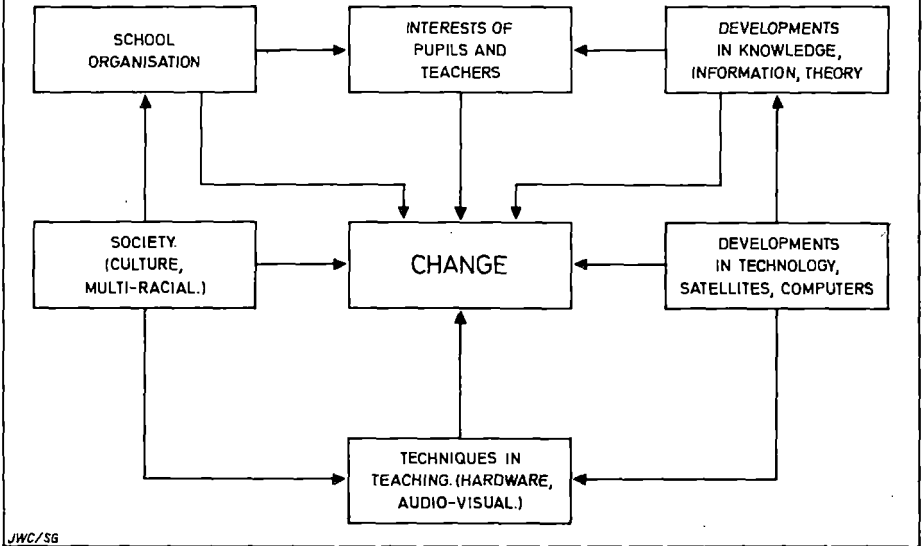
SCHOOL ORGANISATION

INTERESTS OF PUPILS AND TEACHERS

DEVELOPMENTS IN KNOWLEDGE, INFORMATION, THEORY

SOCIETY. (CULTURE, MULTI-RACIAL.)

CHANGE

DEVELOPMENTS IN TECHNOLOGY, SATELLITES, COMPUTERS

TECHNIQUES IN TEACHING. (HARDWARE, AUDIO-VISUAL.)

JWC/SG